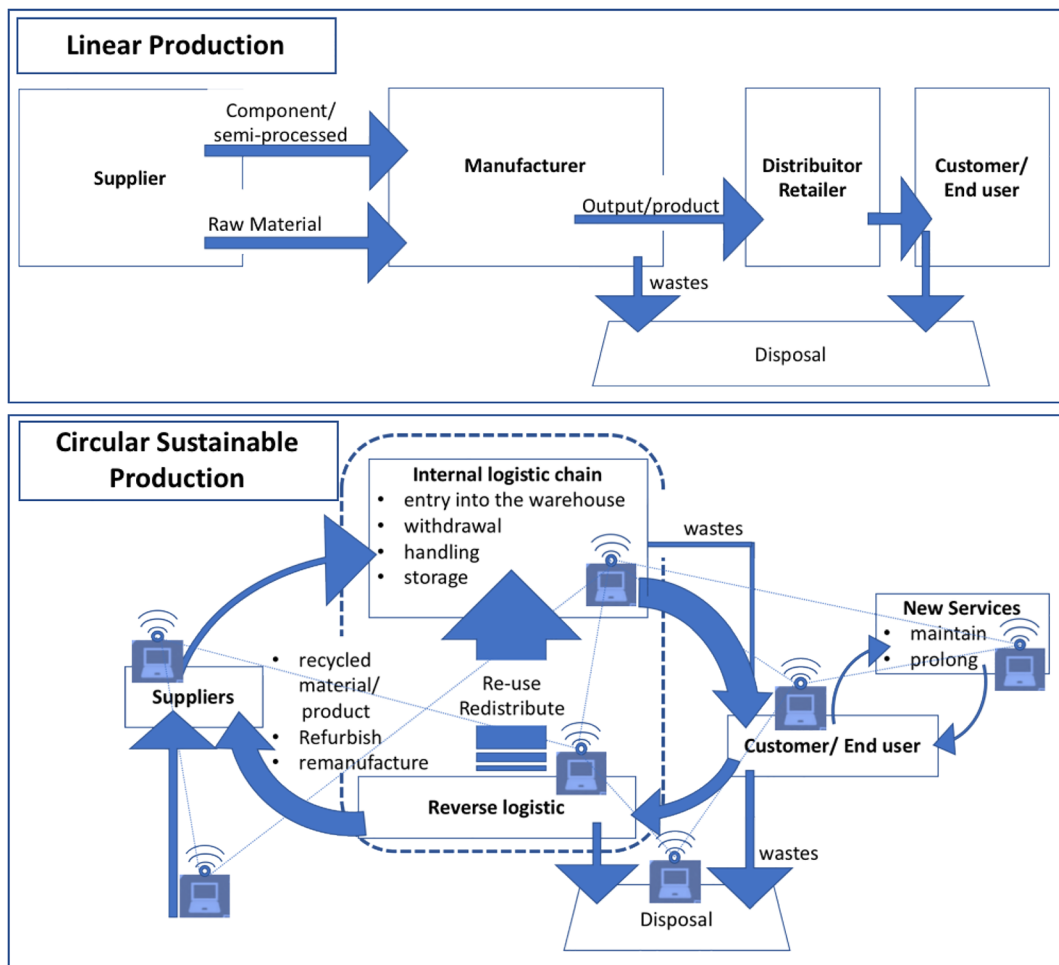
Linear Production

Supplier

Component/ semi-processed

Raw Material

Manufacturer

Output/product

Distribuitor Retailer

Customer/ End user

wastes

Disposal

Circular Sustainable Production

Internal logistic chain
• entry into the warehouse
• withdrawal
• handling
• storage

wastes

New Services
• maintain
• prolong

• recycled material/ product
• Refurbish
• remanufacture

Suppliers

Re-use Redistribute

Customer/ End user

Reverse logistic

wastes

Disposal